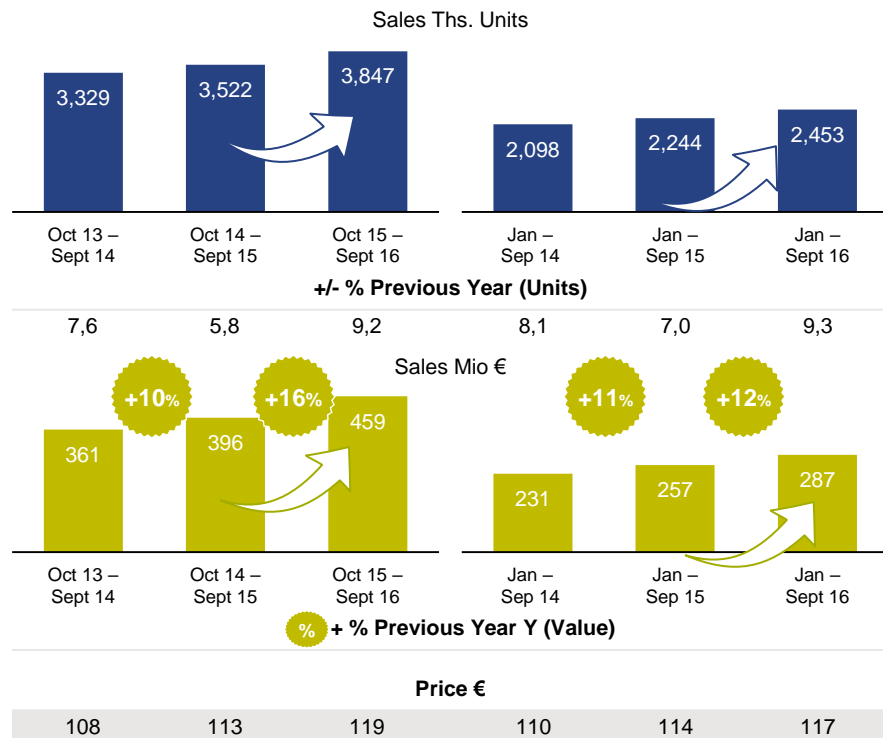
Sales Ths. Units

3,329
3,522
3,847
2,098
2,244
2,453

Oct 13 – Sept 14
Oct 14 – Sept 15
Oct 15 – Sept 16
Jan – Sep 14
Jan – Sep 15
Jan – Sept 16

+/- % Previous Year (Units)

7,6
5,8
9,2
8,1
7,0
9,3

Sales Mio €

+10%
+16%
+11%
+12%

361
396
459
231
257
287

Oct 13 – Sept 14
Oct 14 – Sept 15
Oct 15 – Sept 16
Jan – Sep 14
Jan – Sep 15
Jan – Sept 16

% + % Previous Year Y (Value)

Price €

| 108 | 113 | 119 | 110 | 114 | 117 |
|---|---|---|---|---|---|